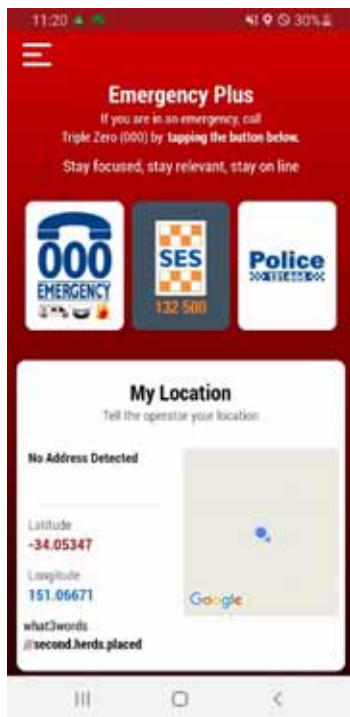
11:20 30%

Emergency Plus

If you are in an emergency, call Triple Zero (000) by tapping the button below.

Stay focused, stay relevant, stay on line

000
EMERGENCY

SES
132 500

Police
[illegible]

My Location

Tell the operator your location

No Address Detected

Latitude
-34.05347

Longitude
151.06671

what3words
///second.herds.placed

Google